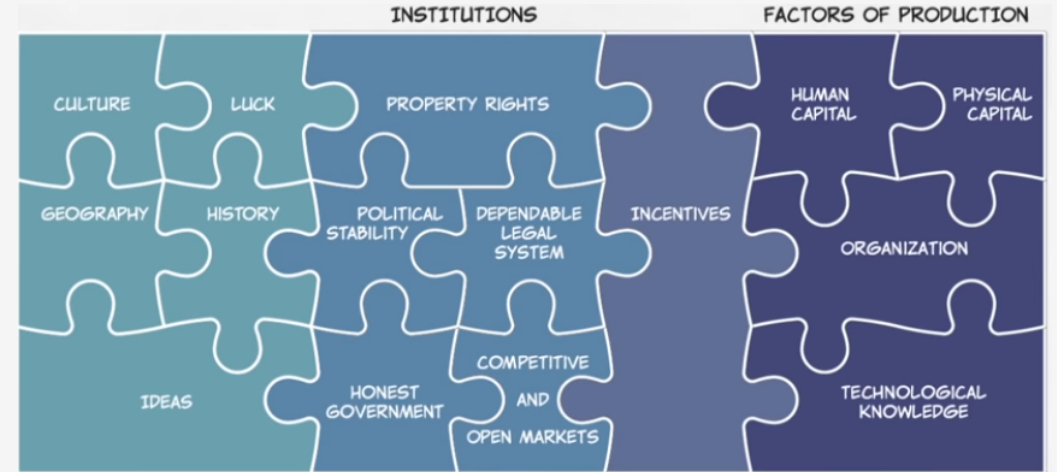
INSTITUTIONS

FACTORS OF PRODUCTION

CULTURE

LUCK

PROPERTY RIGHTS

HUMAN CAPITAL

PHYSICAL CAPITAL

GEOGRAPHY

HISTORY

POLITICAL STABILITY

DEPENDABLE LEGAL SYSTEM

INCENTIVES

ORGANIZATION

IDEAS

HONEST GOVERNMENT

COMPETITIVE AND OPEN MARKETS

TECHNOLOGICAL KNOWLEDGE